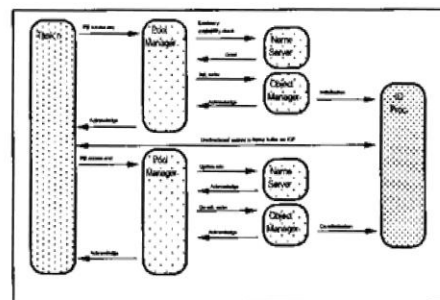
Task/n

PB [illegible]

Pool Manager

Summary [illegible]

Name Server

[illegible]

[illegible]

Object Manager

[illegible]

Initialization

IO Proc

Acknowledge

Unidirectional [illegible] Name buffer via IOP

PB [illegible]

Pool Manager

Update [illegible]

Name Server

Acknowledge

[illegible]

Object Manager

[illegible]

Acknowledge

Acknowledge